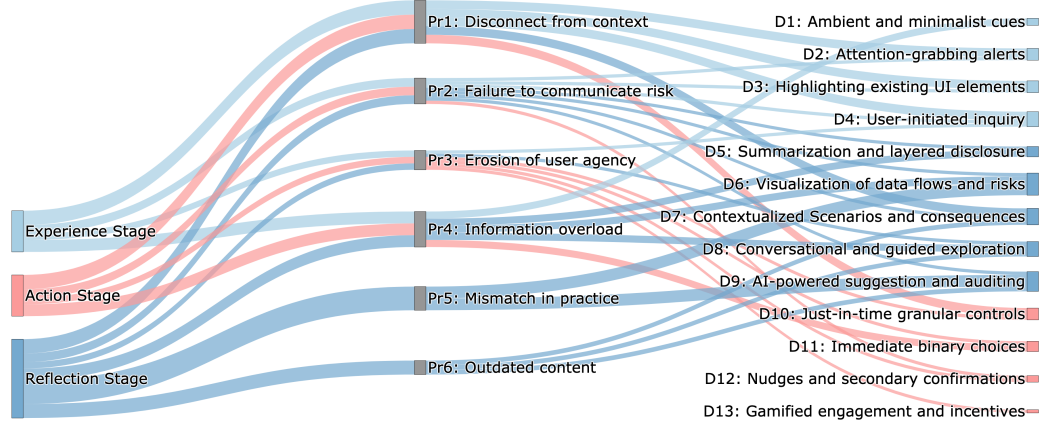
Experience Stage

Action Stage

Reflection Stage

Pr1: Disconnect from context

Pr2: Failure to communicate risk

Pr3: Erosion of user agency

Pr4: Information overload

Pr5: Mismatch in practice

Pr6: Outdated content

D1: Ambient and minimalist cues

D2: Attention-grabbing alerts

D3: Highlighting existing UI elements

D4: User-initiated inquiry

D5: Summarization and layered disclosure

D6: Visualization of data flows and risks

D7: Contextualized Scenarios and consequences

D8: Conversational and guided exploration

D9: AI-powered suggestion and auditing

D10: Just-in-time granular controls

D11: Immediate binary choices

D12: Nudges and secondary confirmations

D13: Gamified engagement and incentives